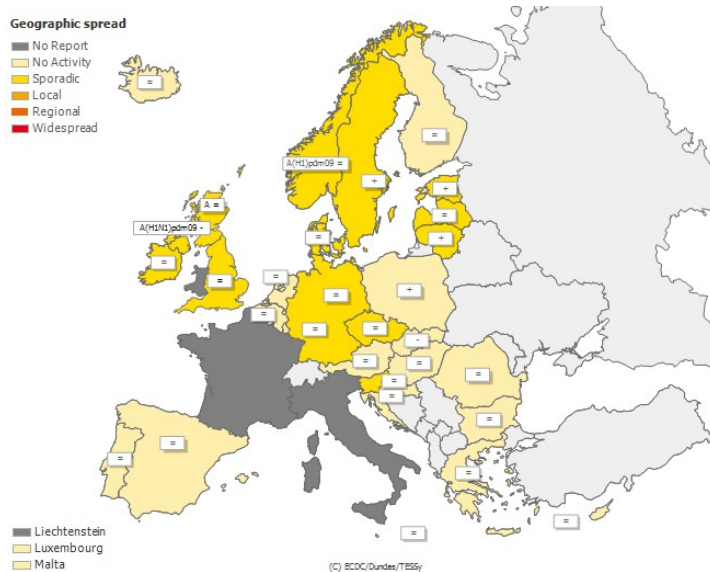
Geographic spread

No Report
No Activity
Sporadic
Local
Regional
Widespread

=
=
A(H1)pdm09 =
+
+
=
+
A =
A(H1N1)pdm09 -
=
=
=
=
+
=
=
=
=
-
=
=
=
=
=
=
=
=
=
=
=
=

Liechtenstein
Luxembourg
Malta

(C) ECDC/Dundas/TESSy